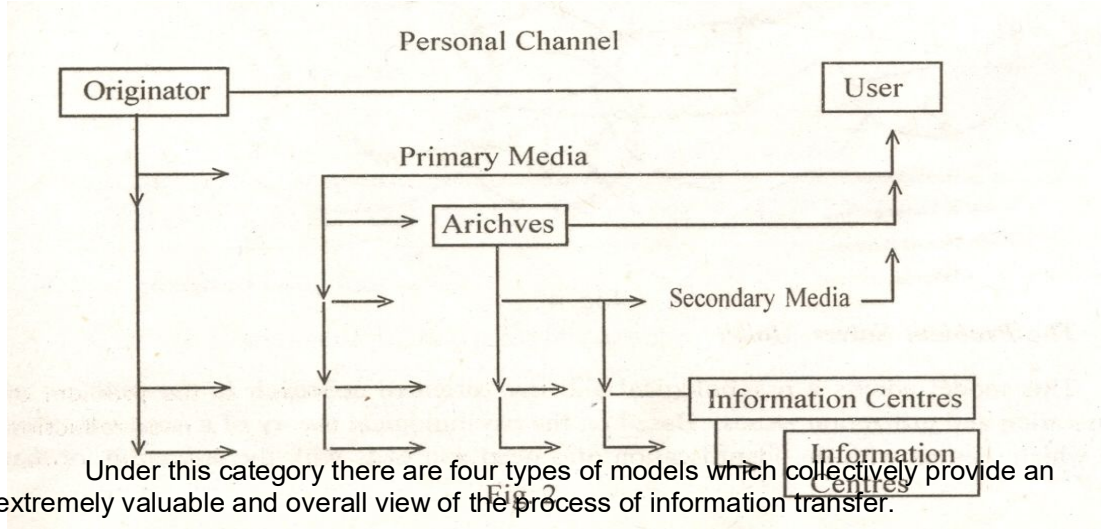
Personal Channel

Originator

User

Primary Media

Arichves

Secondary Media

Information Centres

Information Centres

Fig. 2

Under this category there are four types of models which collectively provide an extremely valuable and overall view of the process of information transfer.